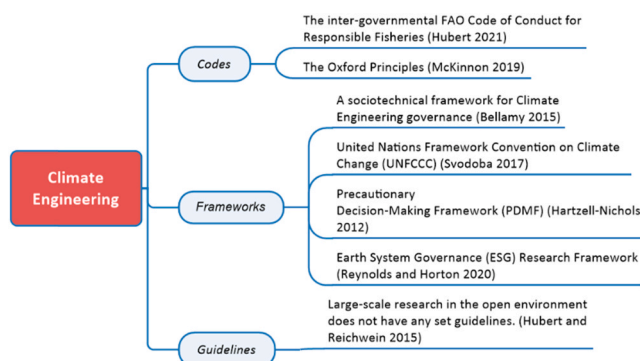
Climate Engineering

Codes

The inter-governmental FAO Code of Conduct for Responsible Fisheries (Hubert 2021)

The Oxford Principles (McKinnon 2019)

Frameworks

A sociotechnical framework for Climate Engineering governance (Bellamy 2015)

United Nations Framework Convention on Climate Change (UNFCCC) (Svodoba 2017)

Precautionary Decision-Making Framework (PDMF) (Hartzell-Nichols 2012)

Earth System Governance (ESG) Research Framework (Reynolds and Horton 2020)

Guidelines

Large-scale research in the open environment does not have any set guidelines. (Hubert and Reichwein 2015)